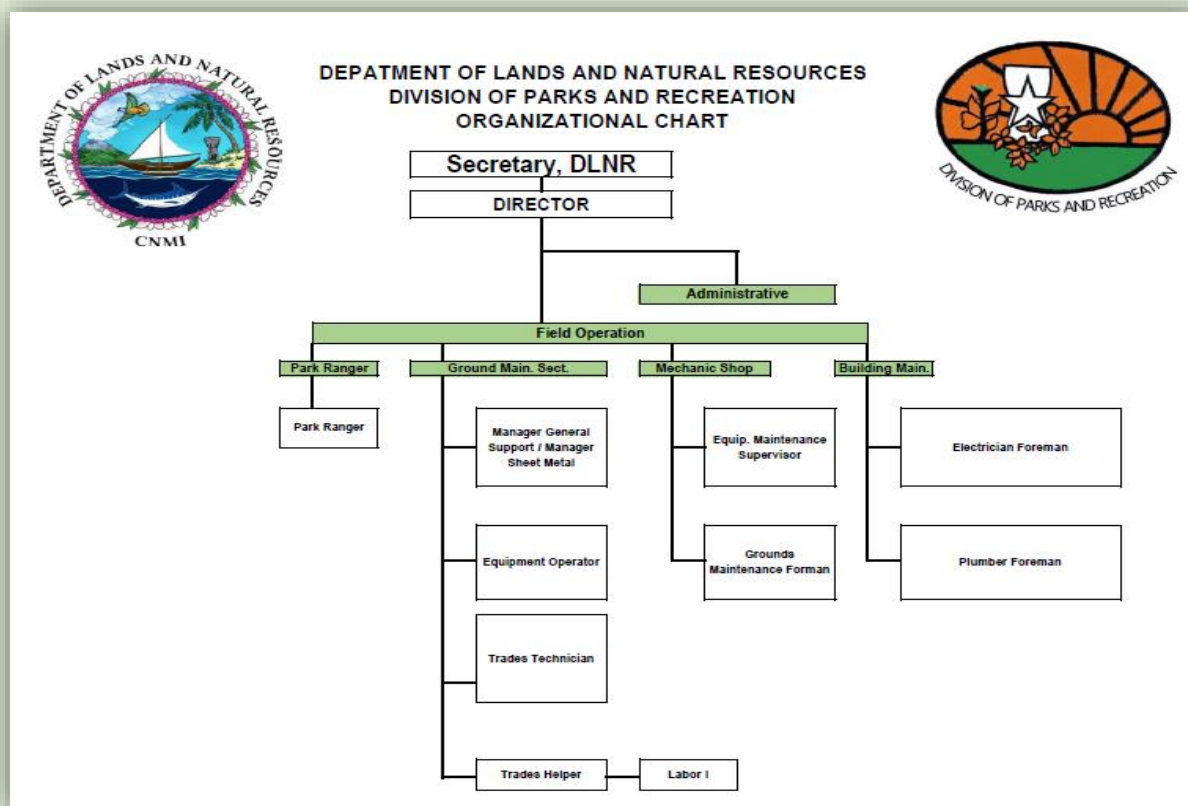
DEPARTMENT OF LANDS AND NATURAL RESOURCES
CNMI

DEPATMENT OF LANDS AND NATURAL RESOURCES
DIVISION OF PARKS AND RECREATION
ORGANIZATIONAL CHART

DIVISION OF PARKS AND RECREATION

Secretary, DLNR

DIRECTOR

Administrative

Field Operation

Park Ranger

Ground Main. Sect.

Mechanic Shop

Building Main.

Park Ranger

Manager General Support / Manager Sheet Metal

Equipment Operator

Trades Technician

Trades Helper

Labor I

Equip. Maintenance Supervisor

Grounds Maintenance Forman

Electrician Foreman

Plumber Foreman